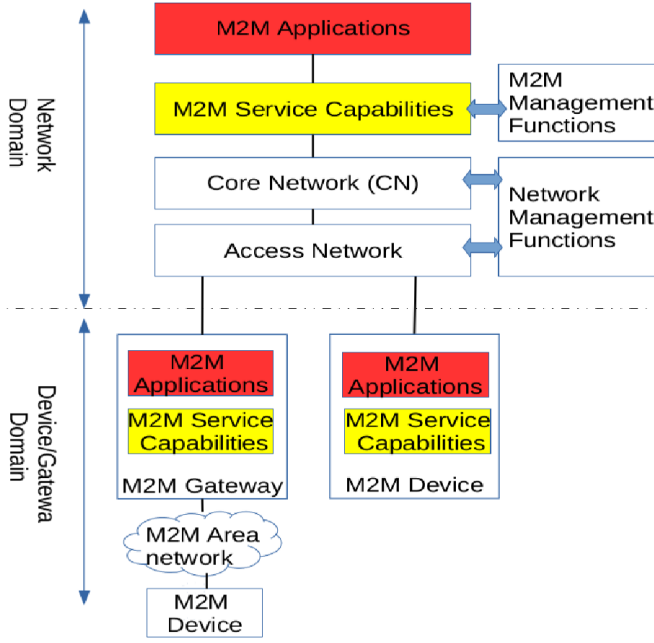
Network Domain

M2M Applications

M2M Service Capabilities

M2M Management Functions

Core Network (CN)

Network Management Functions

Access Network

Device/Gatewa Domain

M2M Applications

M2M Service Capabilities

M2M Gateway

M2M Applications

M2M Service Capabilities

M2M Device

M2M Area network

M2M Device